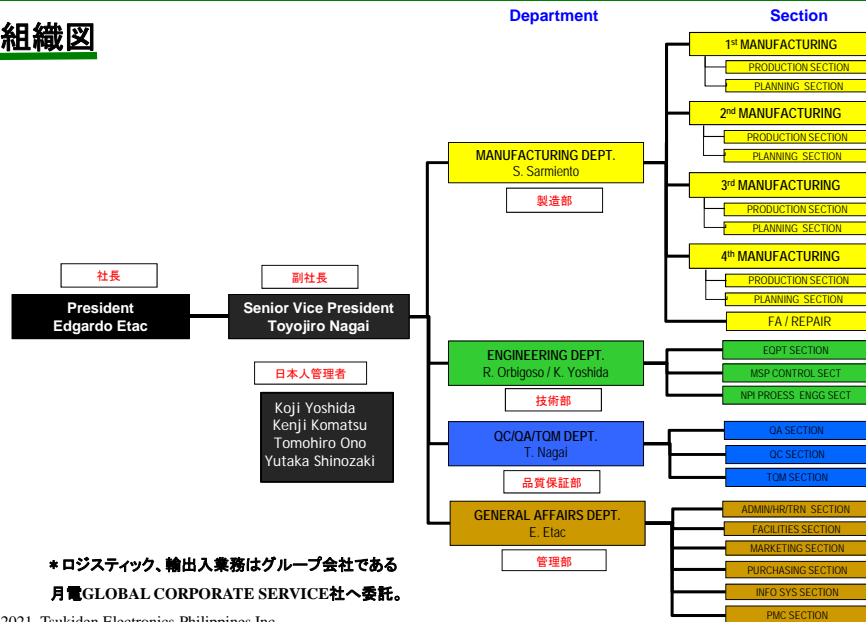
組織図

Department

Section

社長

President
Edgardo Etac

副社長

Senior Vice President
Toyojiro Nagai

日本人管理者

Koji Yoshida
Kenji Komatsu
Tomohiro Ono
Yutaka Shinozaki

MANUFACTURING DEPT.
S. Sarmiento

製造部

$1^{st}$ MANUFACTURING
PRODUCTION SECTION
PLANNING SECTION

$2^{nd}$ MANUFACTURING
PRODUCTION SECTION
PLANNING SECTION

$3^{rd}$ MANUFACTURING
PRODUCTION SECTION
PLANNING SECTION

$4^{th}$ MANUFACTURING
PRODUCTION SECTION
PLANNING SECTION

FA / REPAIR

ENGINEERING DEPT.
R. Orbigoso / K. Yoshida

技術部

EQPT SECTION
MSP CONTROL SECT
NPI PROESS ENGG SECT

QC/QA/TQM DEPT.
T. Nagai

品質保証部

QA SECTION
QC SECTION
TQM SECTION

GENERAL AFFAIRS DEPT.
E. Etac

管理部

ADMIN/HR/TRN SECTION
FACILITIES SECTION
MARKETING SECTION
PURCHASING SECTION
INFO SYS SECTION
PMC SECTION

＊ロジスティック、輸出入業務はグループ会社である
月電GLOBAL CORPORATE SERVICE社へ委託。

2021 Tsukiden Electronics Philippines Inc.